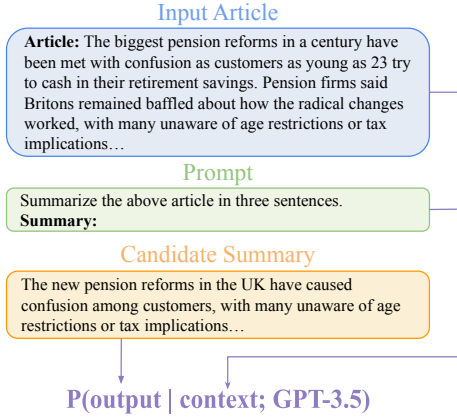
Input Article

**Article:** The biggest pension reforms in a century have been met with confusion as customers as young as 23 try to cash in their retirement savings. Pension firms said Britons remained baffled about how the radical changes worked, with many unaware of age restrictions or tax implications…

Prompt

Summarize the above article in three sentences.
**Summary:**

Candidate Summary

The new pension reforms in the UK have caused confusion among customers, with many unaware of age restrictions or tax implications…

P(output | context; GPT-3.5)